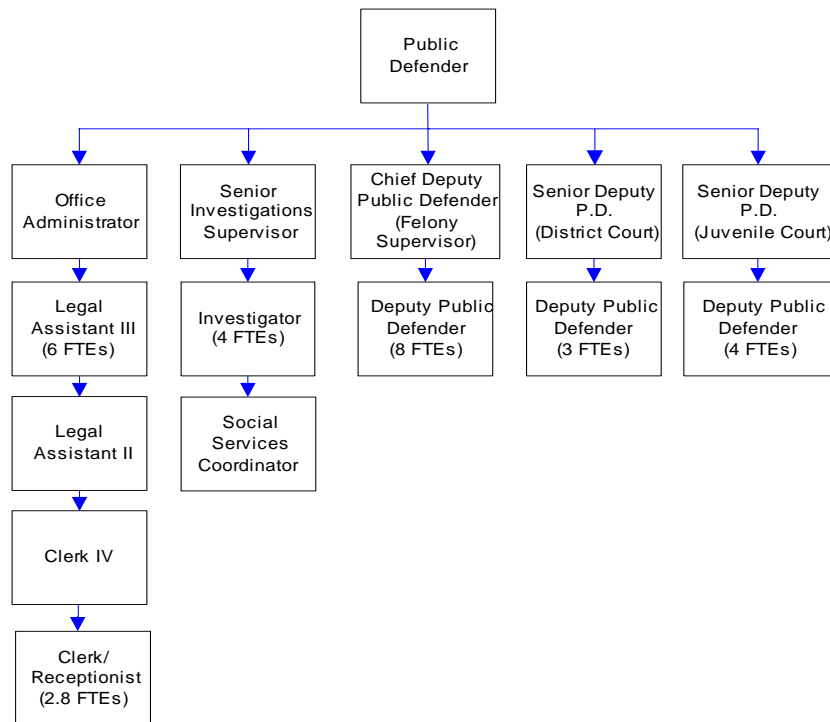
Public Defender

Office Administrator

Legal Assistant III (6 FTEs)

Legal Assistant II

Clerk IV

Clerk/ Receptionist (2.8 FTEs)

Senior Investigations Supervisor

Investigator (4 FTEs)

Social Services Coordinator

Chief Deputy Public Defender (Felony Supervisor)

Deputy Public Defender (8 FTEs)

Senior Deputy P.D. (District Court)

Deputy Public Defender (3 FTEs)

Senior Deputy P.D. (Juvenile Court)

Deputy Public Defender (4 FTEs)